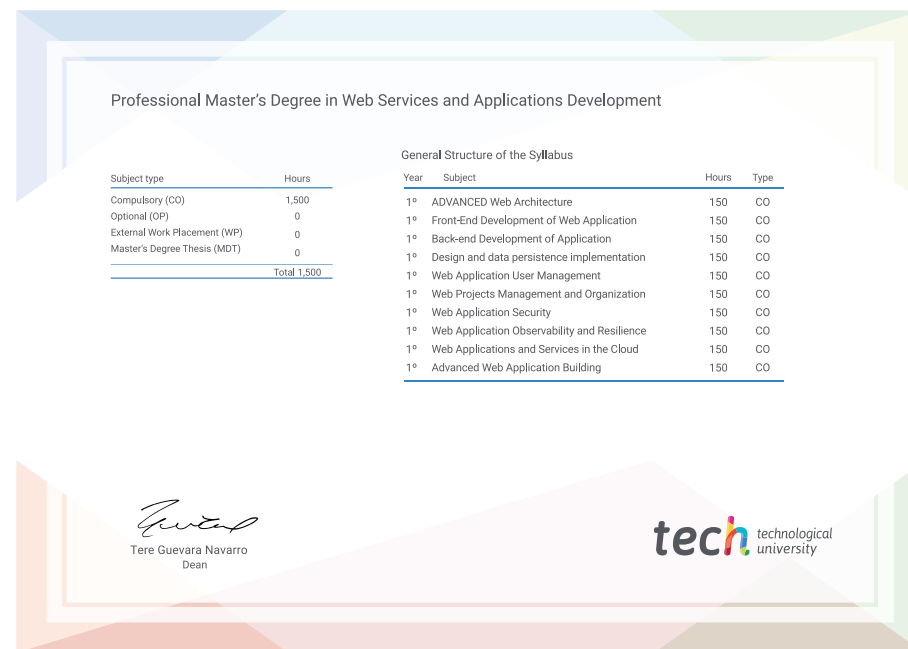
Professional Master's Degree in Web Services and Applications Development

| Subject type | Hours |
|---|---|
| Compulsory (CO) | 1,500 |
| Optional (OP) | 0 |
| External Work Placement (WP) | 0 |
| Master's Degree Thesis (MDT) | 0 |
| | Total 1,500 |

General Structure of the Syllabus

| Year | Subject | Hours | Type |
|---|---|---|---|
| 1º | ADVANCED Web Architecture | 150 | CO |
| 1º | Front-End Development of Web Application | 150 | CO |
| 1º | Back-end Development of Application | 150 | CO |
| 1º | Design and data persistence implementation | 150 | CO |
| 1º | Web Application User Management | 150 | CO |
| 1º | Web Projects Management and Organization | 150 | CO |
| 1º | Web Application Security | 150 | CO |
| 1º | Web Application Observability and Resilience | 150 | CO |
| 1º | Web Applications and Services in the Cloud | 150 | CO |
| 1º | Advanced Web Application Building | 150 | CO |

Tere Guevara Navarro
Dean

tech technological university